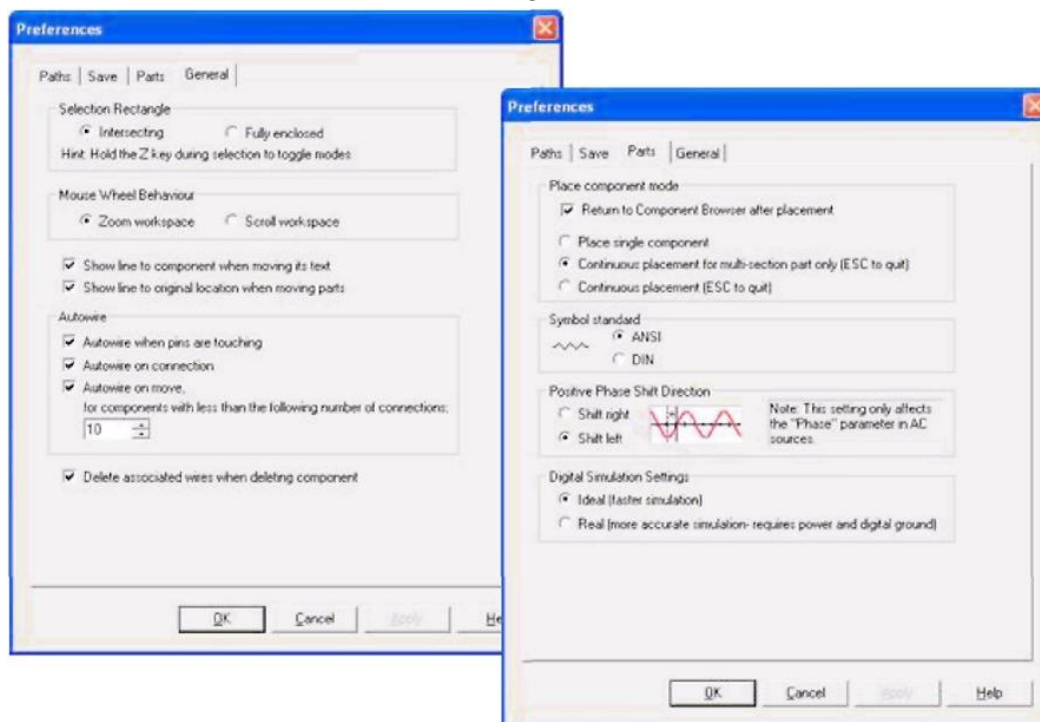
Preferences

Paths | Save | Parts | General

Selection Rectangle
Intersecting
Fully enclosed
Hint: Hold the Z key during selection to toggle modes

Mouse Wheel Behaviour
Zoom workspace
Scroll workspace

Show line to component when moving its text
Show line to original location when moving parts

Autowire
Autowire when pins are touching
Autowire on connection
Autowire on move,
for components with less than the following number of connections:
10

Delete associated wires when deleting component

OK
Cancel
Apply
He

Preferences

Paths | Save | Parts | General

Place component mode
Return to Component Browser after placement
Place single component
Continuous placement for multi-section part only (ESC to quit)
Continuous placement (ESC to quit)

Symbol standard
ANSI
DIN

Positive Phase Shift Direction
Shift right
Shift left
Note: This setting only affects the "Phase" parameter in AC sources.

Digital Simulation Settings
Ideal (faster simulation)
Real (more accurate simulation- requires power and digital ground)

OK
Cancel
Apply
Help